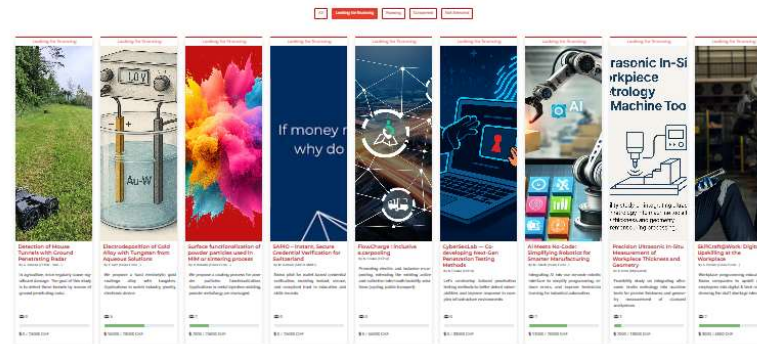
All | Looking for financing | Financing | Completed | Self-financed

Looking for financing

Detection of Mouse Tunnels with Ground Penetrating Radar

Looking for financing

1.0V

Au-W

Electrodeposition of Gold Alloy with Tungsten from Aqueous Solutions

Looking for financing

Surface functionalisation of powder particles used in PBF or sintering process

Looking for financing

If money m why do

SAFRO – Instant, Secure Credential Verification for Switzerland

Looking for financing

FlexiCharge | Inclusive e-carpooling

Looking for financing

CyberSecLab — Co-developing Next-Gen Penetration Testing Methods

Looking for financing

AI

AI Meets No-Code: Simplifying Robotics for Smarter Manufacturing

Looking for financing

rasonic In-Si rkpiece trology Machine Too

Precision Ultrasonic In-Situ Measurement of Workpiece Thickness and Geometry

Looking for financing

SkillCraft@Work: Digit Upskilling in the Workplace